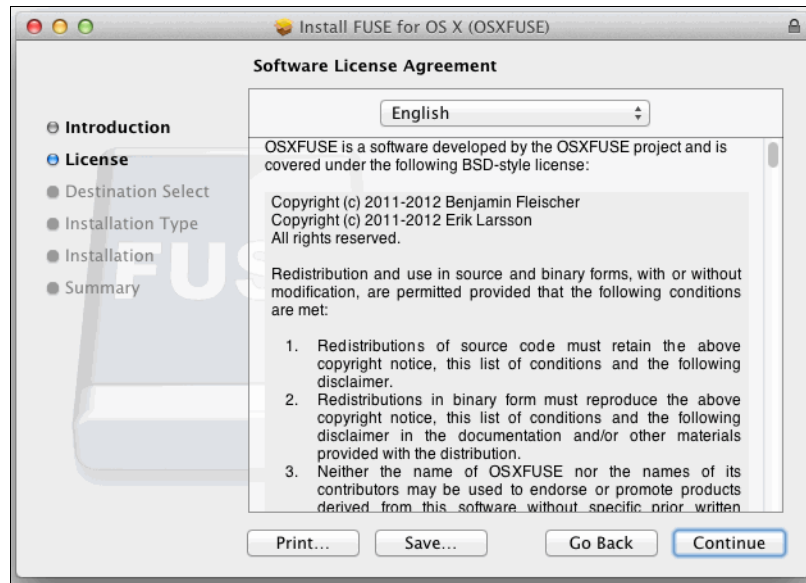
Install FUSE for OS X (OSXFUSE)

Software License Agreement

Introduction
License
Destination Select
Installation Type
Installation
Summary

FUSE

English

OSXFUSE is a software developed by the OSXFUSE project and is covered under the following BSD-style license:

Copyright (c) 2011-2012 Benjamin Fleischer
Copyright (c) 2011-2012 Erik Larsson
All rights reserved.

Redistribution and use in source and binary forms, with or without modification, are permitted provided that the following conditions are met:

1. Redistributions of source code must retain the above copyright notice, this list of conditions and the following disclaimer.
2. Redistributions in binary form must reproduce the above copyright notice, this list of conditions and the following disclaimer in the documentation and/or other materials provided with the distribution.
3. Neither the name of OSXFUSE nor the names of its contributors may be used to endorse or promote products derived from this software without specific prior written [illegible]

Print...
Save...
Go Back
Continue